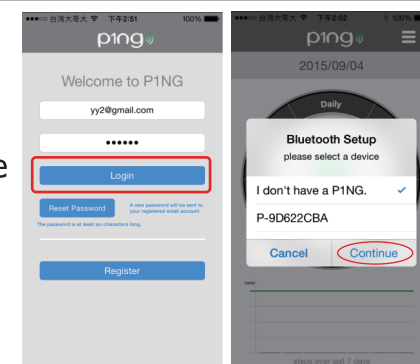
●●●○○ 台灣大哥大 下午2:51 100%

ping

Welcome to P1NG

yy2@gmail.com

••••••

Login

Reset Password

A new password will be sent to your registered email account

The password is at least six characters long.

Register

e

●●●○○ 台灣大哥大 下午2:52 100%

ping

2015/09/04

Daily

Bluetooth Setup

please select a device

I don't have a P1NG. ✓

P-9D622CBA

Cancel

Continue

steps over last 7 days